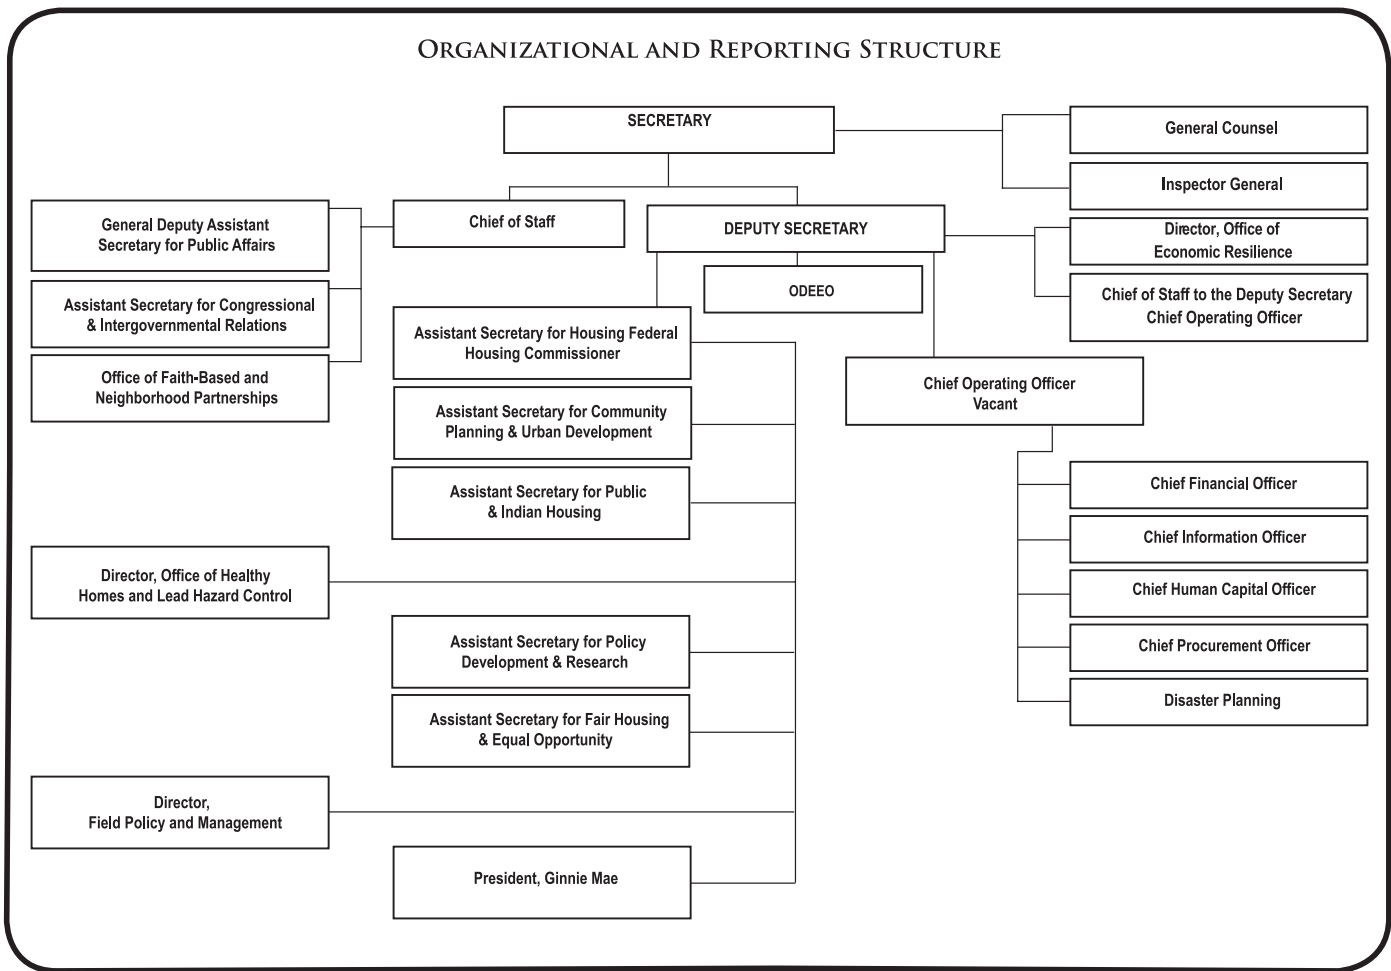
Organizational and Reporting Structure

SECRETARY

General Counsel

Inspector General

General Deputy Assistant Secretary for Public Affairs

Chief of Staff

DEPUTY SECRETARY

Director, Office of Economic Resilience

Assistant Secretary for Congressional & Intergovernmental Relations

ODEEO

Chief of Staff to the Deputy Secretary Chief Operating Officer

Office of Faith-Based and Neighborhood Partnerships

Assistant Secretary for Housing Federal Housing Commissioner

Chief Operating Officer Vacant

Assistant Secretary for Community Planning & Urban Development

Chief Financial Officer

Assistant Secretary for Public & Indian Housing

Chief Information Officer

Director, Office of Healthy Homes and Lead Hazard Control

Chief Human Capital Officer

Chief Procurement Officer

Assistant Secretary for Policy Development & Research

Disaster Planning

Assistant Secretary for Fair Housing & Equal Opportunity

Director, Field Policy and Management

President, Ginnie Mae